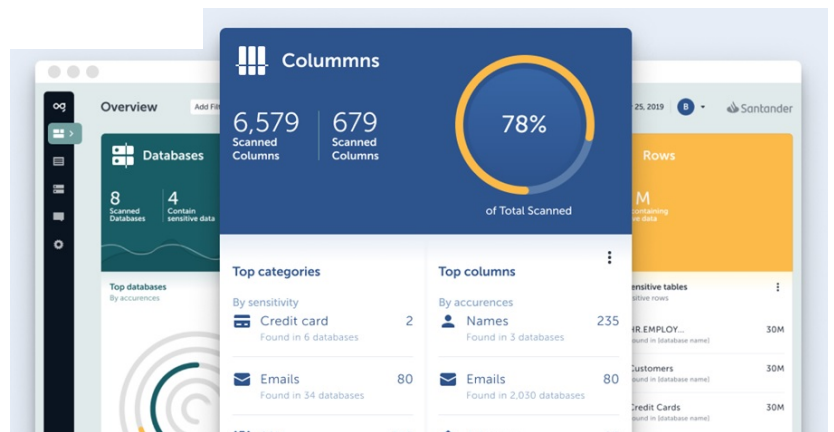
Overview

Add Filt

25, 2019

B

Santander

Databases

8
Scanned Databases

4
Contain sensitive data

Top databases
By accurences

Columns

6,579
Scanned Columns

679
Scanned Columns

78%

of Total Scanned

Top categories

By sensitivity

Credit card 2
Found in 6 databases

Emails 80
Found in 34 databases

Top columns

By accurences

Names 235
Found in 3 databases

Emails 80
Found in 2,030 databases

Rows

M
containing
ve data

ensitive tables
ensitive rows

HR.EMPLOY... 30M
[database name]

Customers 30M
[database name]

Credit Cards 30M
[database name]